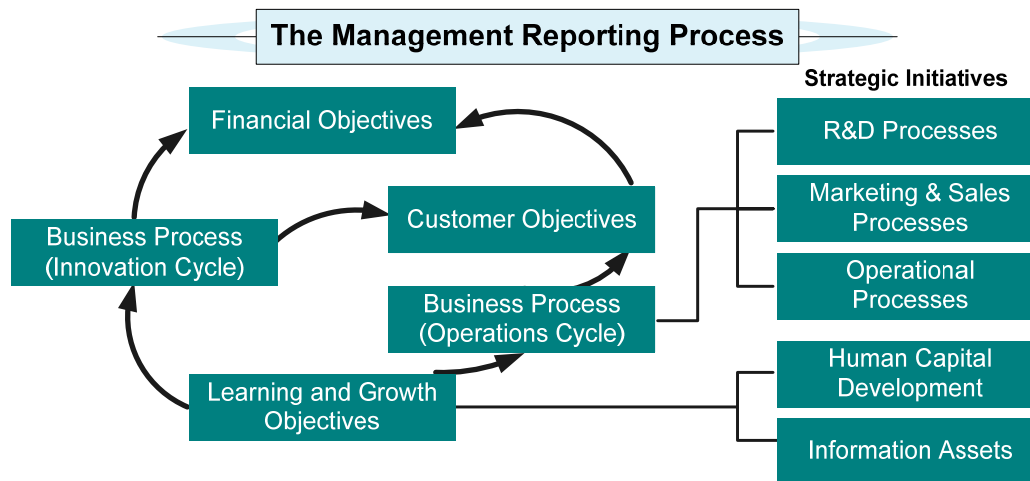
The Management Reporting Process

Financial Objectives

Customer Objectives

Business Process (Innovation Cycle)

Business Process (Operations Cycle)

Learning and Growth Objectives

Strategic Initiatives

R&D Processes

Marketing & Sales Processes

Operational Processes

Human Capital Development

Information Assets